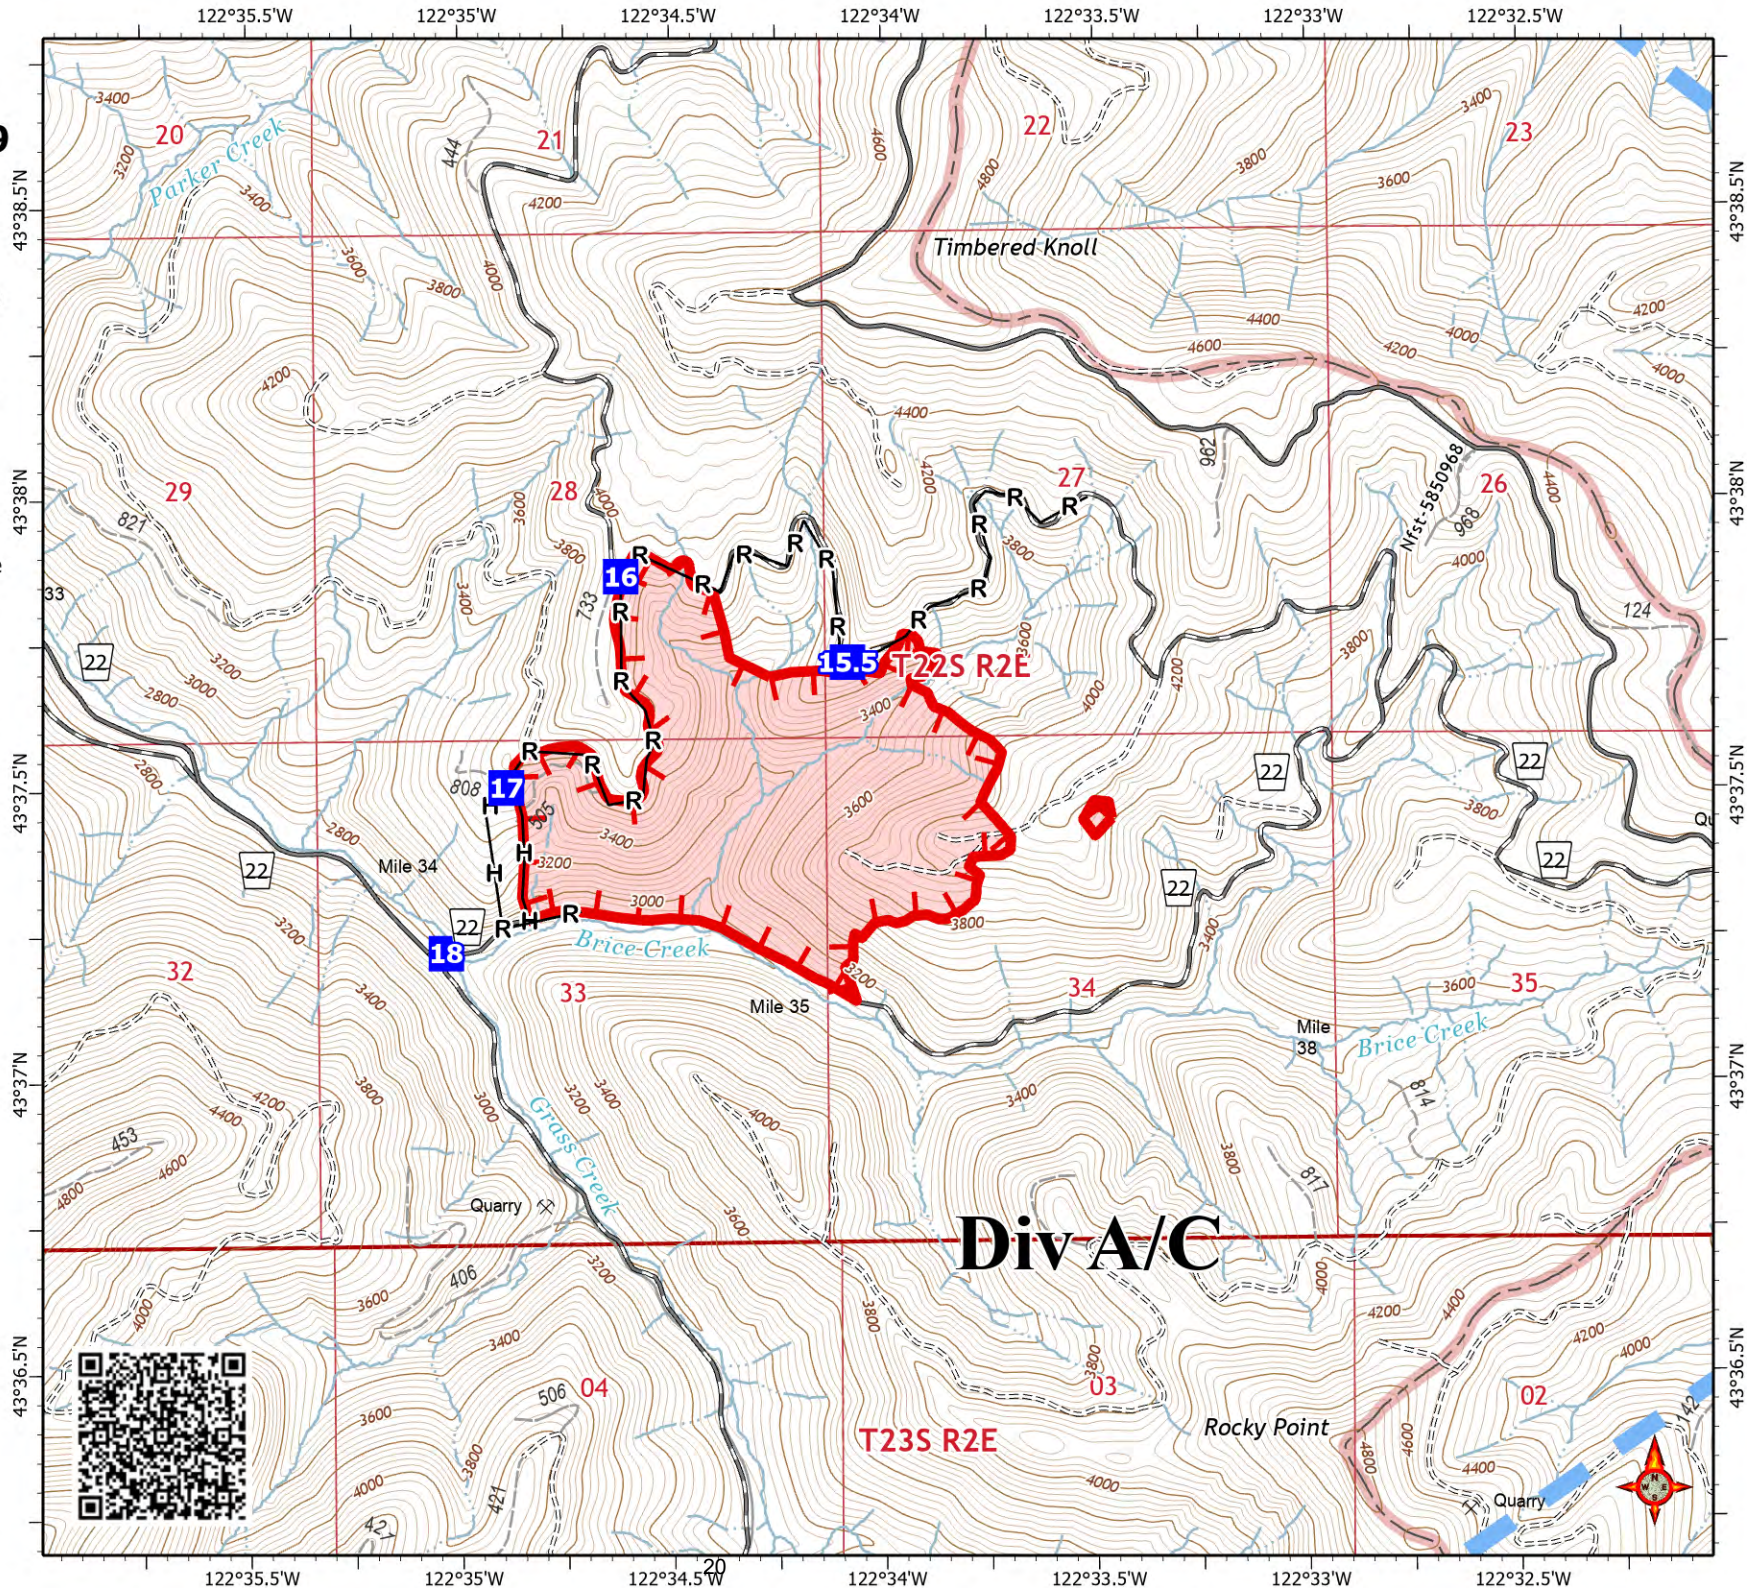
122°35.5'W 122°35'W 122°34.5'W 122°34'W 122°33.5'W 122°33'W 122°32.5'W

43°38.5'N
43°38'N
43°37.5'N
43°37'N
43°36.5'N

20 21 22 23
Parker Creek
444
Timbered Knoll
29 28 27 26
821
962
Nfst-5850968
968
124
33
22
16
15.5
T22S R2E
17
808
Mile 34
18
Brice Creek
32 33 34 35
Mile 35
Mile 38
Brice Creek
814
Grass Creek
453
Quarry
817
Div A/C
406
506
04 03 02
T23S R2E
Rocky Point
421
427
Quarry
142
733
20

3400 3200 3600 3800 4000 4200 4400 4600 4800 3000 2800

R R R R R R R R R R R R R R R R R
H H H H

N S

122°35.5'W 122°35'W 122°34.5'W 122°34'W 122°33.5'W 122°33'W 122°32.5'W